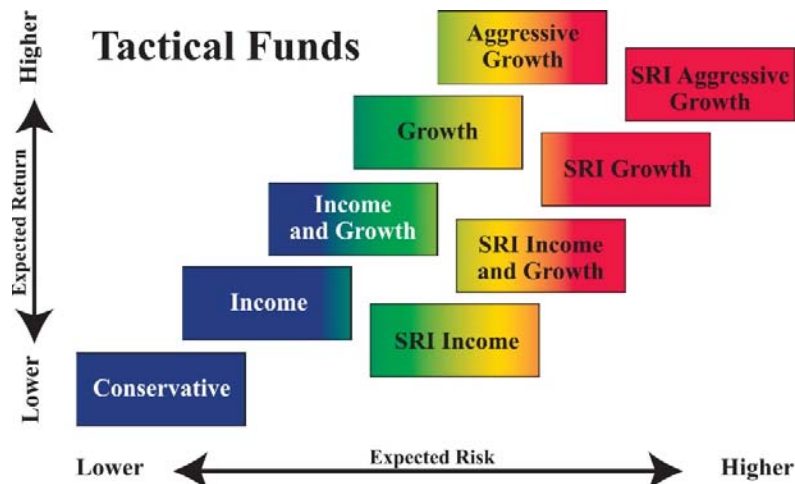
Tactical Funds

Higher

Expected Return

Lower

Aggressive Growth

SRI Aggressive Growth

Growth

SRI Growth

Income and Growth

SRI Income and Growth

Income

SRI Income

Conservative

Lower

Expected Risk

Higher